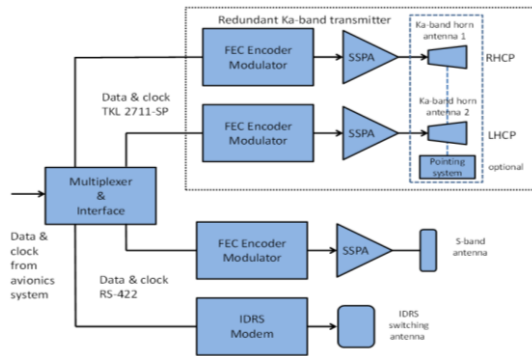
Redundant Ka-band transmitter

FEC Encoder Modulator

SSPA

Ka-band horn antenna 1

RHCP

Data & clock TKL 2711-SP

FEC Encoder Modulator

SSPA

Ka-band horn antenna 2

LHCP

Pointing system

optional

Multiplexer & Interface

Data & clock from avionics system

FEC Encoder Modulator

SSPA

S-band antenna

Data & clock RS-422

IDRS Modem

IDRS switching antenna